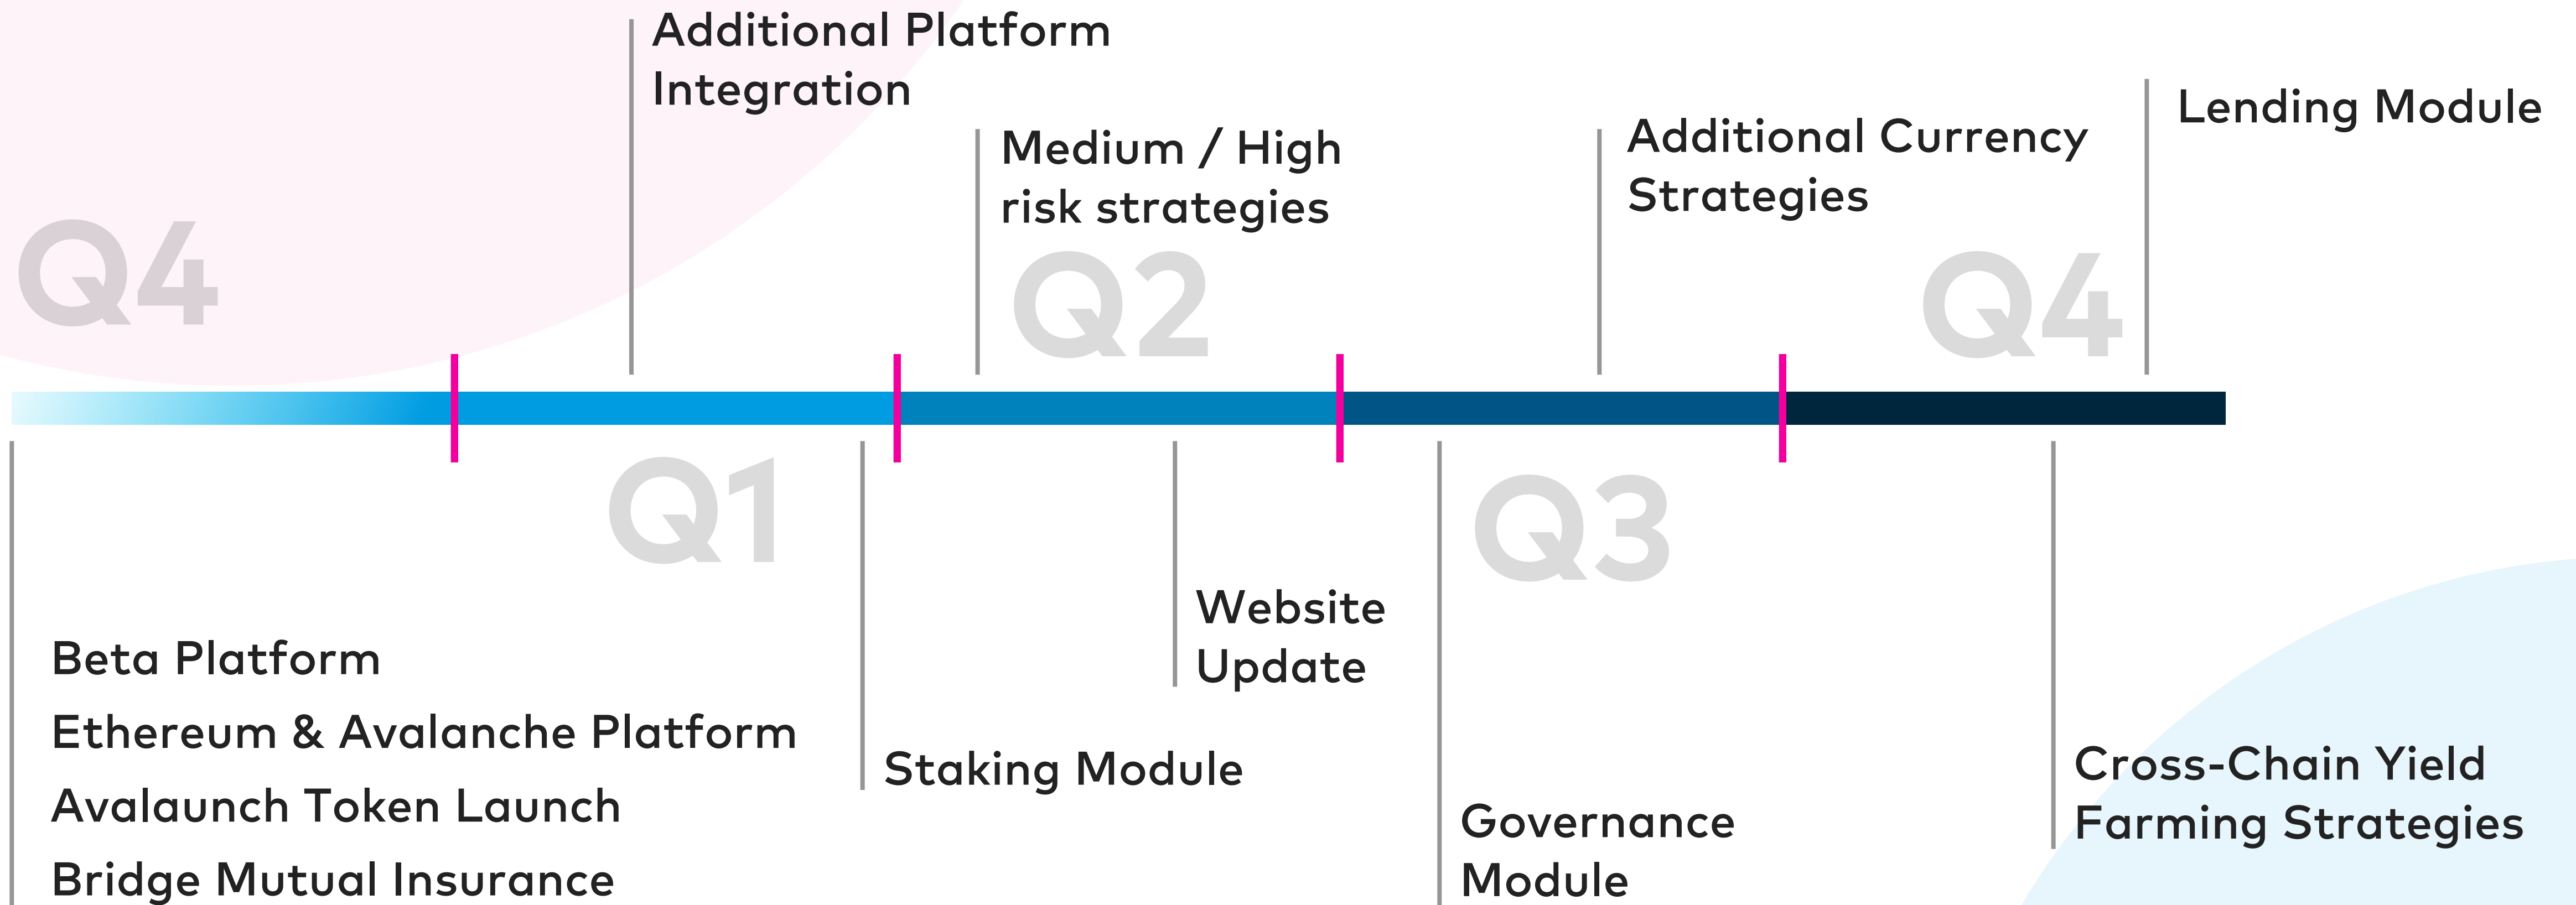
Q4

Additional Platform Integration

Medium / High risk strategies

Q2

Additional Currency Strategies

Q4

Lending Module

Q1

Q3

Beta Platform

Ethereum & Avalanche Platform

Avalaunch Token Launch

Bridge Mutual Insurance

Staking Module

Website Update

Governance Module

Cross-Chain Yield Farming Strategies